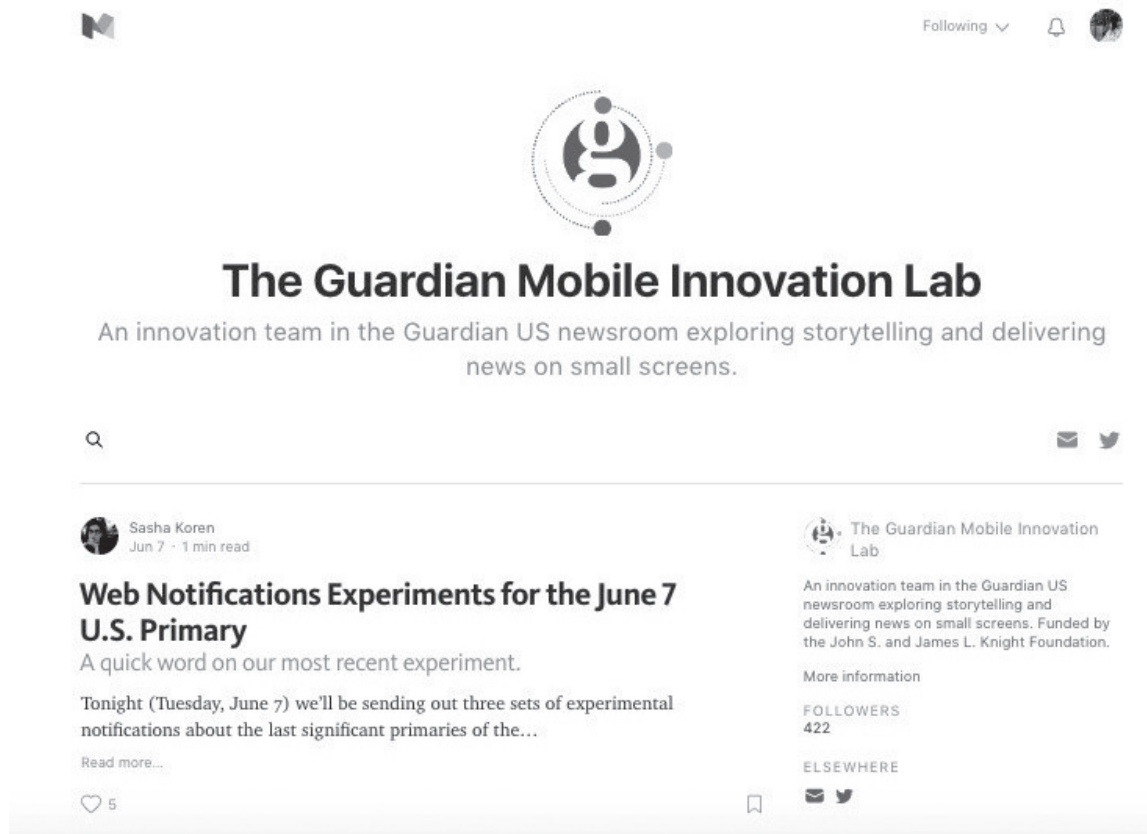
Following

The Guardian Mobile Innovation Lab

An innovation team in the Guardian US newsroom exploring storytelling and delivering news on small screens.

Sasha Koren
Jun 7 · 1 min read

Web Notifications Experiments for the June 7 U.S. Primary

A quick word on our most recent experiment.

Tonight (Tuesday, June 7) we'll be sending out three sets of experimental notifications about the last significant primaries of the…

Read more…

5

The Guardian Mobile Innovation Lab

An innovation team in the Guardian US newsroom exploring storytelling and delivering news on small screens. Funded by the John S. and James L. Knight Foundation.

More information

FOLLOWERS
422

ELSEWHERE